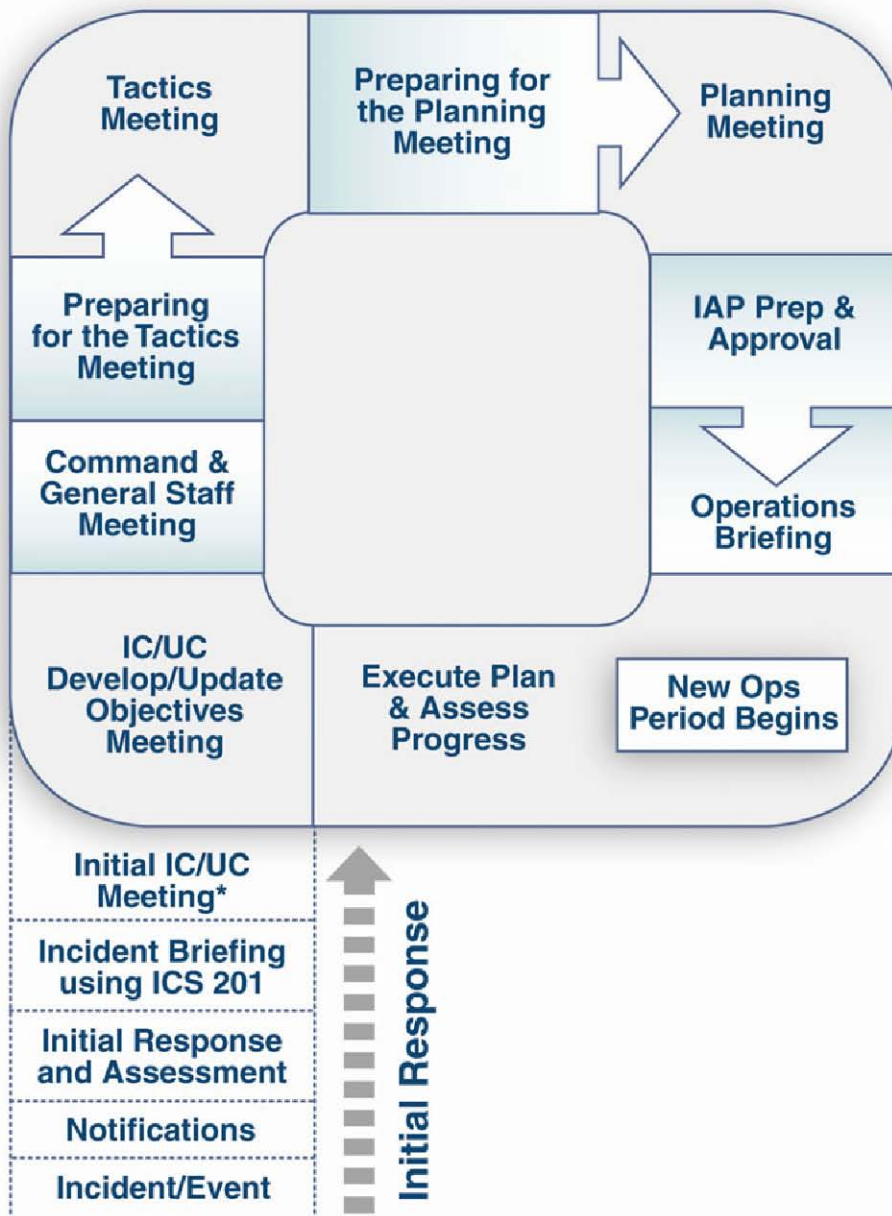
Tactics Meeting

Preparing for the Planning Meeting

Planning Meeting

Preparing for the Tactics Meeting

IAP Prep & Approval

Command & General Staff Meeting

Operations Briefing

IC/UC Develop/Update Objectives Meeting

Execute Plan & Assess Progress

New Ops Period Begins

Initial IC/UC Meeting*

Incident Briefing using ICS 201

Initial Response and Assessment

Notifications

Incident/Event

Initial Response